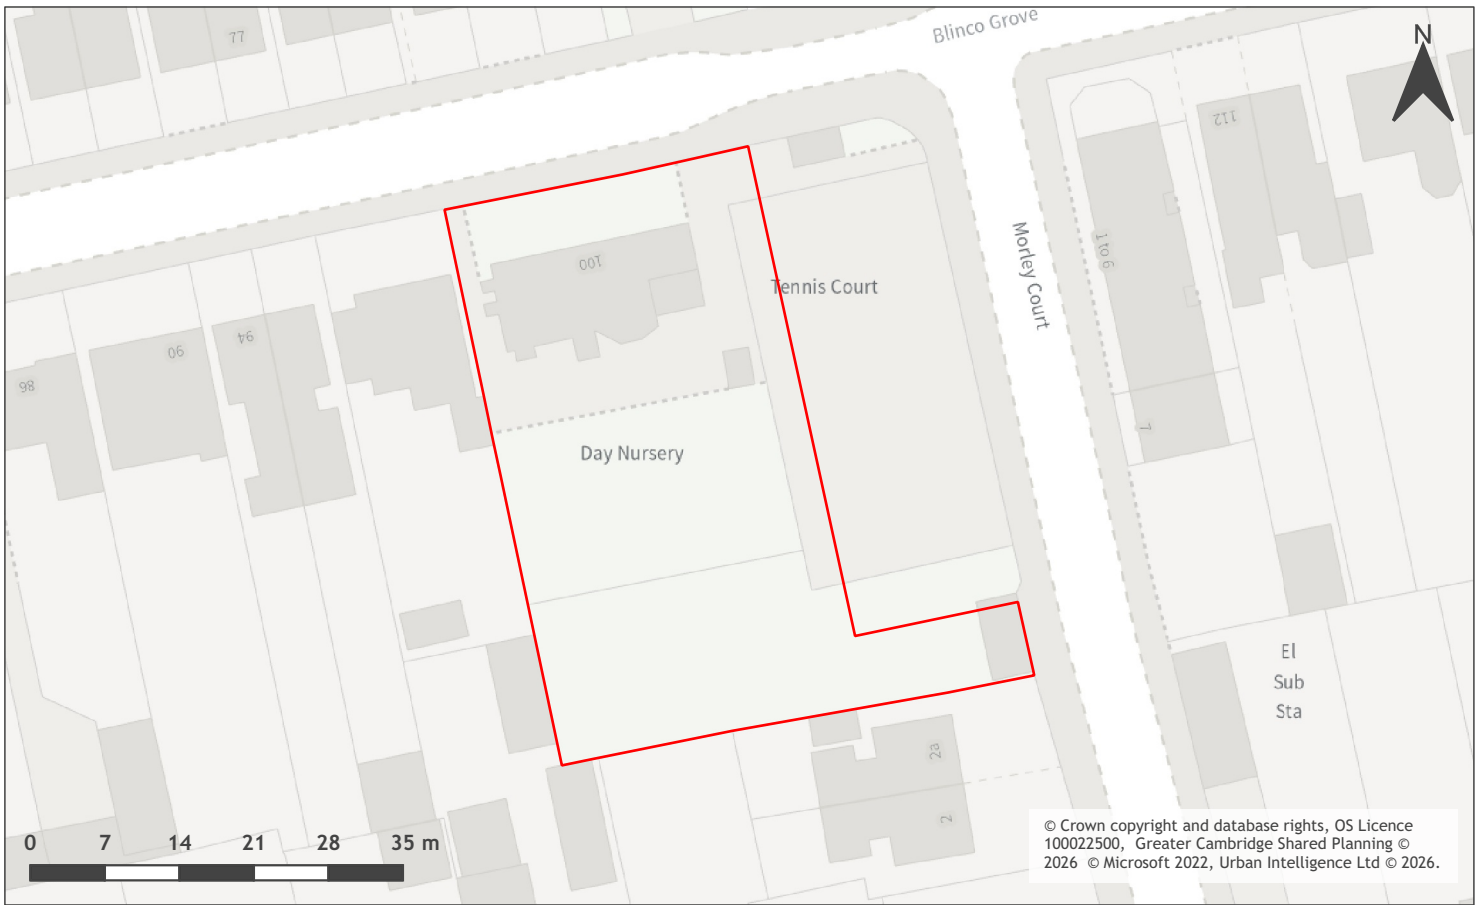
77

Blinco Grove

N

112

100

Tennis Court

Morley Court

1 to 6

90

94

98

7

Day Nursery

El
Sub
Sta

2a

2

0 7 14 21 28 35 m

© Crown copyright and database rights, OS Licence 100022500, Greater Cambridge Shared Planning © 2026 © Microsoft 2022, Urban Intelligence Ltd © 2026.